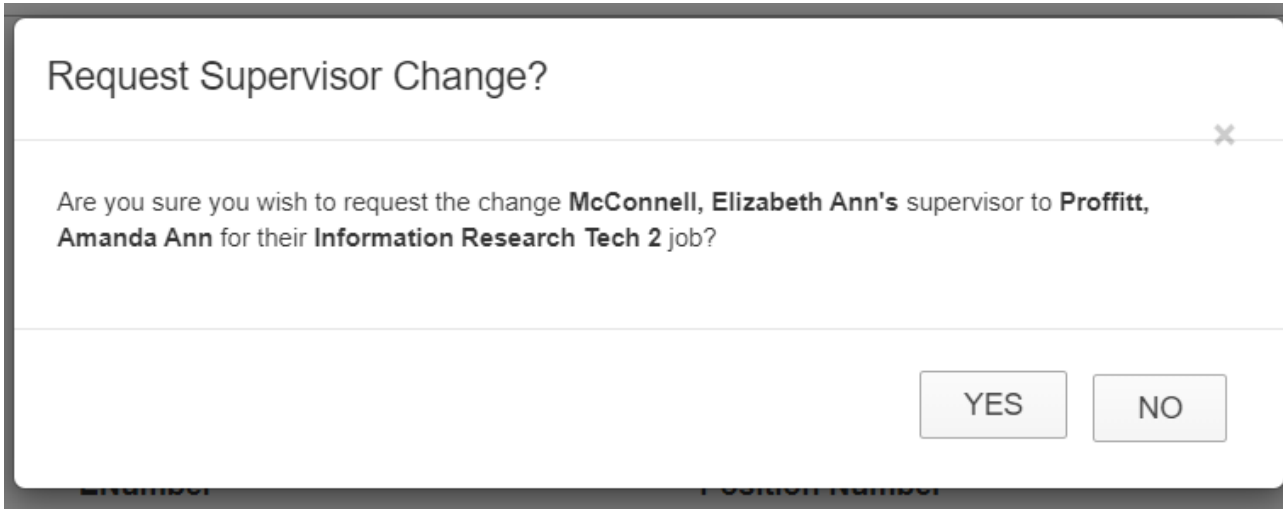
Request Supervisor Change?

×

Are you sure you wish to request the change McConnell, Elizabeth Ann's supervisor to Proffitt, Amanda Ann for their Information Research Tech 2 job?

YES NO

ENumber Position Number